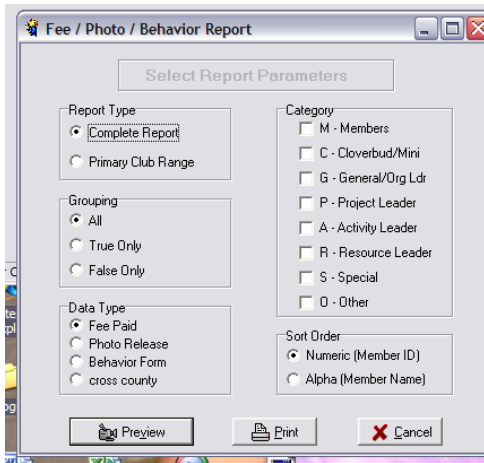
Fee / Photo / Behavior Report

Select Report Parameters

Report Type
Complete Report
Primary Club Range

Grouping
All
True Only
False Only

Data Type
Fee Paid
Photo Release
Behavior Form
cross county

Category
M - Members
C - Cloverbud/Mini
G - General/Org Ldr
P - Project Leader
A - Activity Leader
R - Resource Leader
S - Special
O - Other

Sort Order
Numeric (Member ID)
Alpha (Member Name)

Preview
Print
Cancel